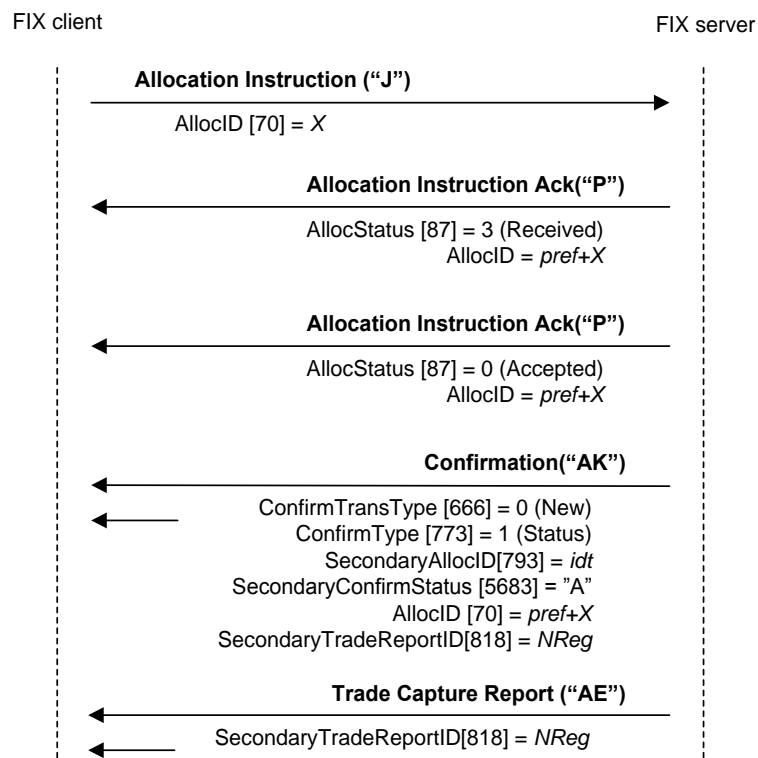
FIX client

FIX server

Allocation Instruction (“J”)

AllocID [70] = X

Allocation Instruction Ack(“P”)

AllocStatus [87] = 3 (Received)
AllocID = pref+X

Allocation Instruction Ack(“P”)

AllocStatus [87] = 0 (Accepted)
AllocID = pref+X

Confirmation(“AK”)

ConfirmTransType [666] = 0 (New)
ConfirmType [773] = 1 (Status)
SecondaryAllocID[793] = idt
SecondaryConfirmStatus [5683] = ”A”
AllocID [70] = pref+X
SecondaryTradeReportID[818] = NReg

Trade Capture Report (“AE”)

SecondaryTradeReportID[818] = NReg